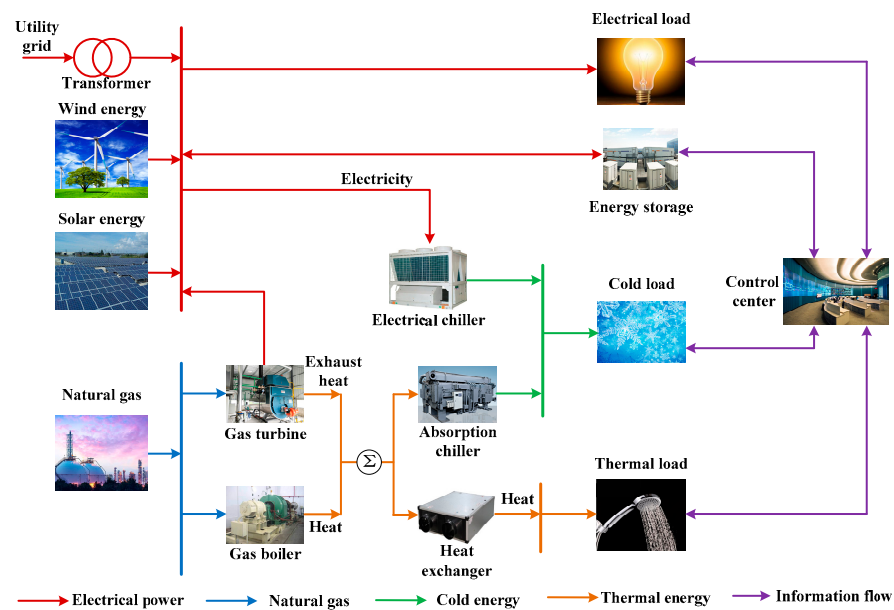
Utility grid
Transformer
Electrical load
Wind energy
Energy storage
Electricity
Solar energy
Control center
Cold load
Electrical chiller
Exhaust heat
Natural gas
Gas turbine
Absorption chiller
$\Sigma$
Thermal load
Heat
Heat
Gas boiler
Heat exchanger
Electrical power
Natural gas
Cold energy
Thermal energy
Information flow